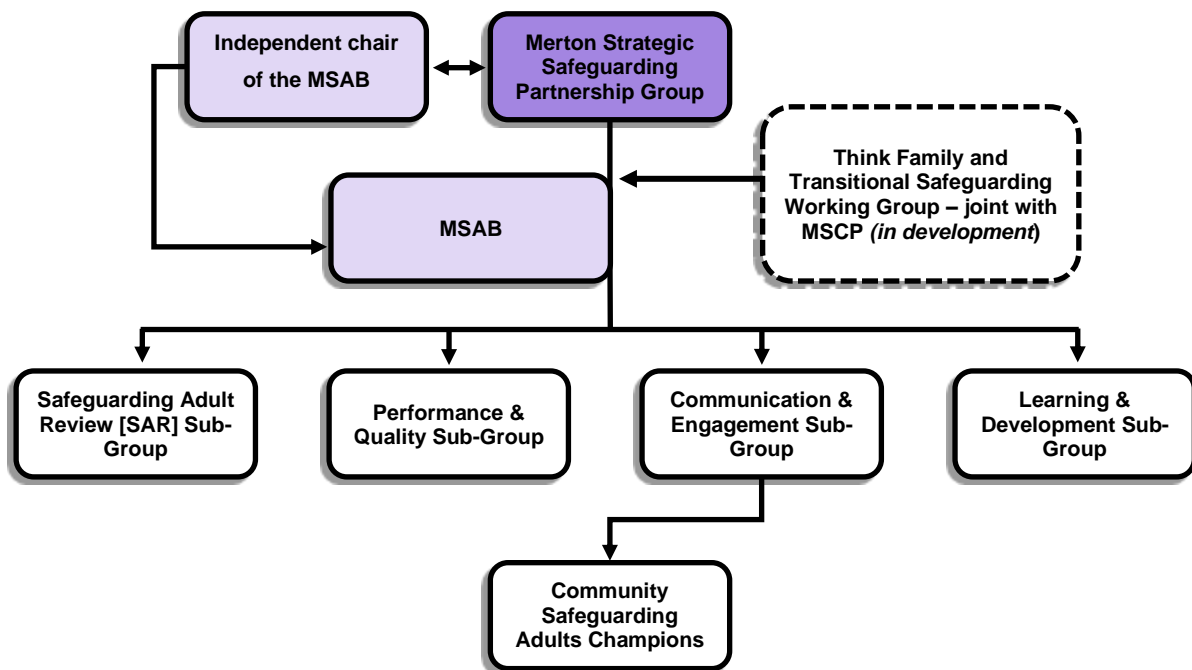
Independent chair of the MSAB

Merton Strategic Safeguarding Partnership Group

Think Family and Transitional Safeguarding Working Group – joint with MSCP *(in development)*

MSAB

Safeguarding Adult Review [SAR] Sub-Group

Performance & Quality Sub-Group

Communication & Engagement Sub-Group

Learning & Development Sub-Group

Community Safeguarding Adults Champions